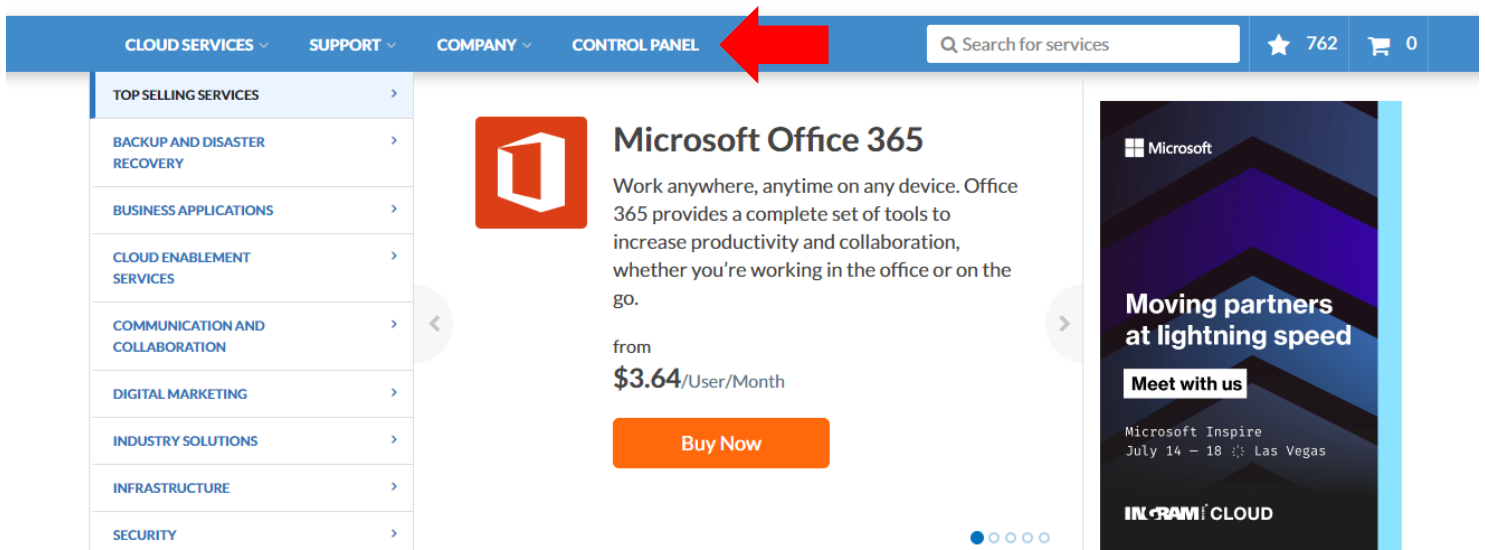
CLOUD SERVICES SUPPORT COMPANY CONTROL PANEL Search for services 762 0

TOP SELLING SERVICES

BACKUP AND DISASTER RECOVERY

BUSINESS APPLICATIONS

CLOUD ENABLEMENT SERVICES

COMMUNICATION AND COLLABORATION

DIGITAL MARKETING

INDUSTRY SOLUTIONS

INFRASTRUCTURE

SECURITY

Microsoft Office 365

Work anywhere, anytime on any device. Office 365 provides a complete set of tools to increase productivity and collaboration, whether you're working in the office or on the go.

from

$3.64/User/Month

Buy Now

Microsoft

Moving partners at lightning speed

Meet with us

Microsoft Inspire
July 14 — 18 Las Vegas

INGRAM CLOUD